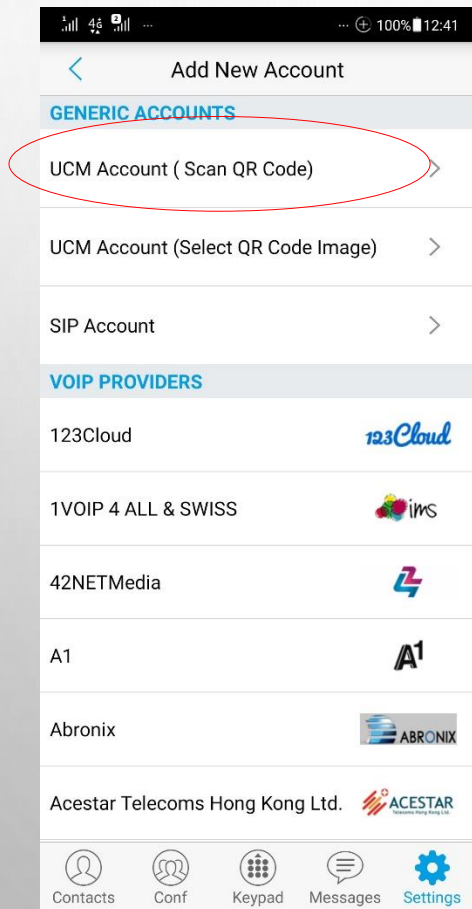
4G ... 100% 12:41

Add New Account

GENERIC ACCOUNTS

UCM Account ( Scan QR Code)

UCM Account (Select QR Code Image)

SIP Account

VOIP PROVIDERS

123Cloud 123Cloud

1VOIP 4 ALL & SWISS ims

42NETMedia

A1 A1

Abronix ABRONIX

Acestar Telecoms Hong Kong Ltd. ACESTAR

Contacts Conf Keypad Messages Settings